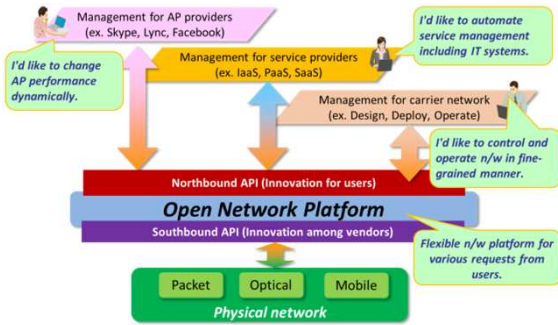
Management for AP providers (ex. Skype, Lync, Facebook)

I'd like to change AP performance dynamically.

Management for service providers (ex. IaaS, PaaS, SaaS)

I'd like to automate service management including IT systems.

Management for carrier network (ex. Design, Deploy, Operate)

I'd like to control and operate n/w in fine-grained manner.

Northbound API (Innovation for users)

Open Network Platform

Southbound API (Innovation among vendors)

Flexible n/w platform for various requests from users.

Packet

Optical

Mobile

Physical network